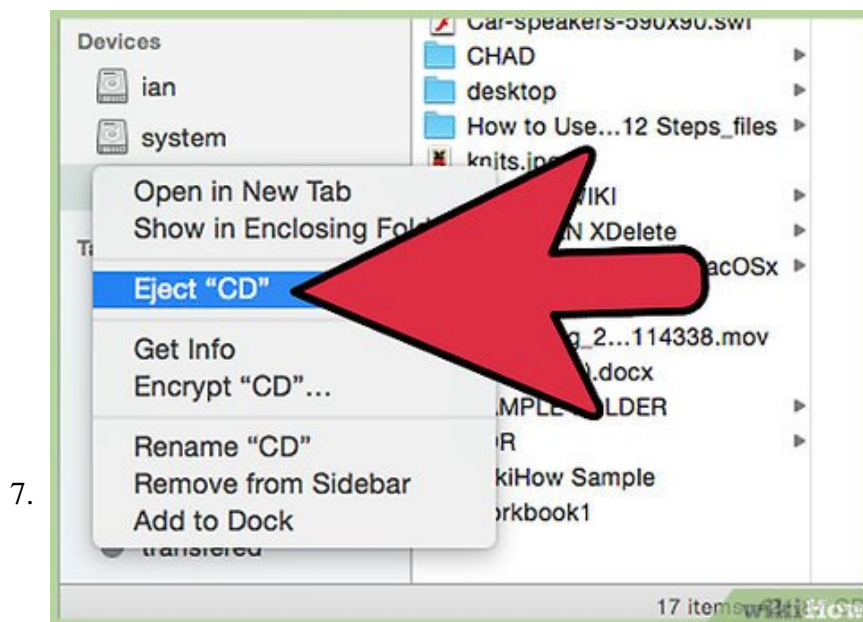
7.

Devices
ian
system
Ta

Car-speakers-590x90.swf
CHAD
desktop
How to Use...12 Steps_files
knits.jpg
WIKI
N XDelete
acOSx
g_2...114338.mov
.docx
MPLE FOLDER
R
kiHow Sample
rkbook1

Open in New Tab
Show in Enclosing Fol
Eject "CD"
Get Info
Encrypt "CD"...
Rename "CD"
Remove from Sidebar
Add to Dock

transferred

17 items
wikiHow